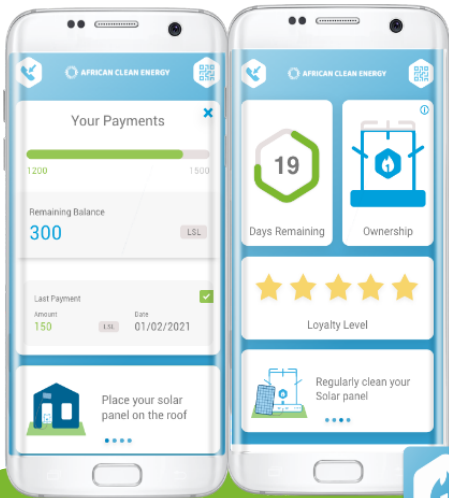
AFRICAN CLEAN ENERGY

Your Payments

1200

1500

Remaining Balance

300

LSL

Last Payment

Amount

150

LSL

Date

01/02/2021

Place your solar panel on the roof

AFRICAN CLEAN ENERGY

19

Days Remaining

Ownership

Loyalty Level

Regularly clean your Solar panel